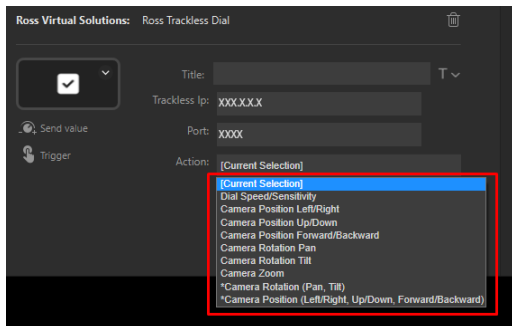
Ross Virtual Solutions: Ross Trackless Dial

Send value

Trigger

Title:

T

Trackless Ip: XXX.X.X.X

Port: XXXX

Action: [Current Selection]

[Current Selection]
Dial Speed/Sensitivity
Camera Position Left/Right
Camera Position Up/Down
Camera Position Forward/Backward
Camera Rotation Pan
Camera Rotation Tilt
Camera Zoom
*Camera Rotation (Pan, Tilt)
*Camera Position (Left/Right, Up/Down, Forward/Backward)